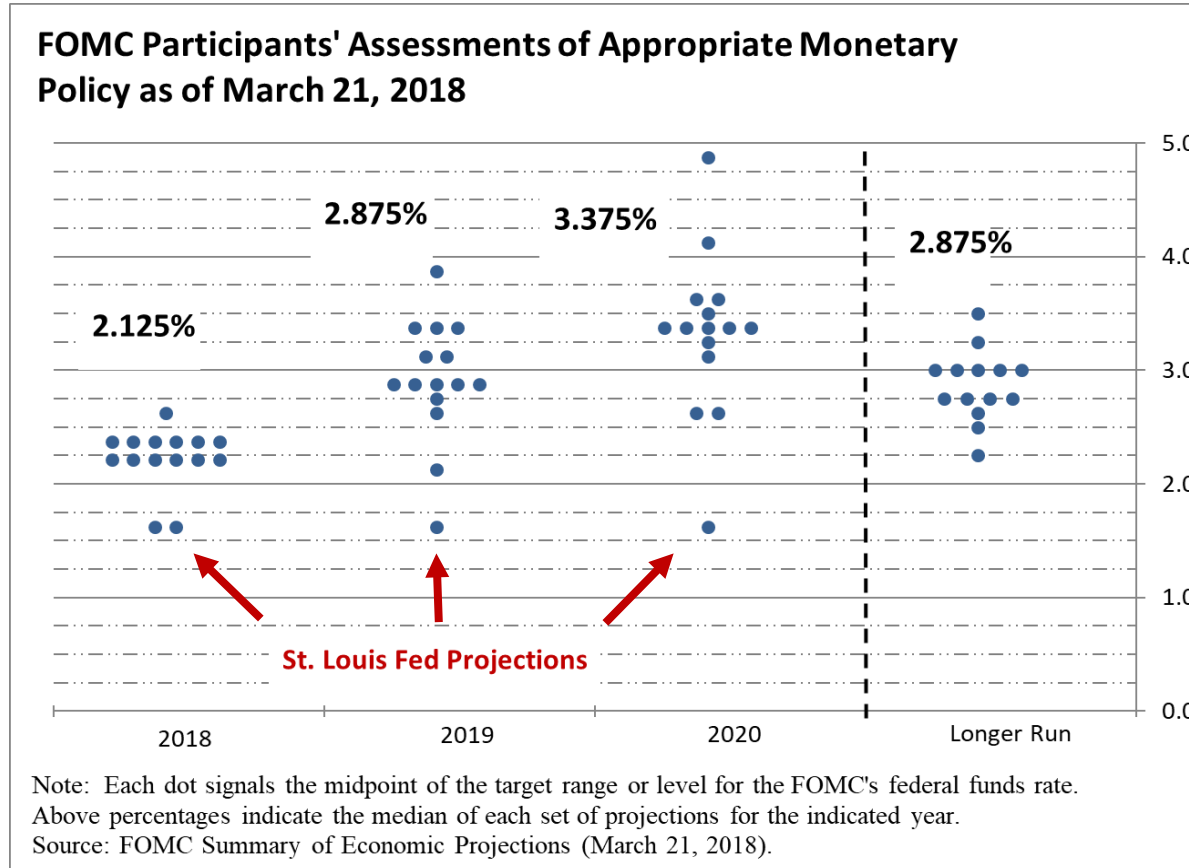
FOMC Participants' Assessments of Appropriate Monetary Policy as of March 21, 2018

2.125%

2.875%

3.375%

2.875%

5.0

4.0

3.0

2.0

1.0

0.0

St. Louis Fed Projections

2018

2019

2020

Longer Run

Note: Each dot signals the midpoint of the target range or level for the FOMC's federal funds rate. Above percentages indicate the median of each set of projections for the indicated year.
Source: FOMC Summary of Economic Projections (March 21, 2018).